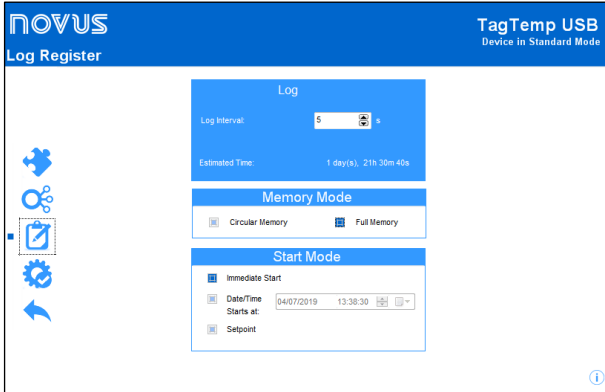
novus

Log Register

TagTemp USB
Device in Standard Mode

Log

Log Interval: 5 s

Estimated Time: 1 day(s), 21h 30m 40s

Memory Mode

Circular Memory

Full Memory

Start Mode

Immediate Start

Date/Time Starts at: 04/07/2019 13:38:30

Setpoint